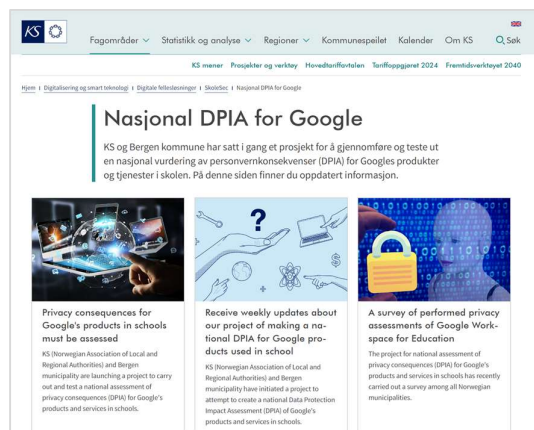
KS

Fagområder ∨ Statistikk og analyse ∨ Regioner ∨ Kommunespeilet Kalender Om KS Søk

KS mener Prosjekter og verktøy Hovedtariffavtalen Tariffoppgjøret 2024 Fremtidsverktøyet 2040

Hjem | Digitalisering og smart teknologi | Digitale fellesløsninger | SkoleSec | Nasjonal DPIA for Google

Nasjonal DPIA for Google

KS og Bergen kommune har satt i gang et prosjekt for å gjennomføre og teste ut en nasjonal vurdering av personvernkonsekvenser (DPIA) for Googles produkter og tjenester i skolen. På denne siden finner du oppdatert informasjon.

Privacy consequences for Google's products in schools must be assessed

KS (Norwegian Association of Local and Regional Authorities) and Bergen municipality are launching a project to carry out and test a national assessment of privacy consequences (DPIA) for Google's products and services in schools.

Receive weekly updates about our project of making a national DPIA for Google products used in school

KS (Norwegian Association of Local and Regional Authorities) and Bergen municipality have initiated a project to attempt to create a national Data Protection Impact Assessment (DPIA) of Google's products and services in schools.

A survey of performed privacy assessments of Google Workspace for Education

The project for national assessment of privacy consequences (DPIA) for Google's products and services in schools has recently carried out a survey among all Norwegian municipalities.